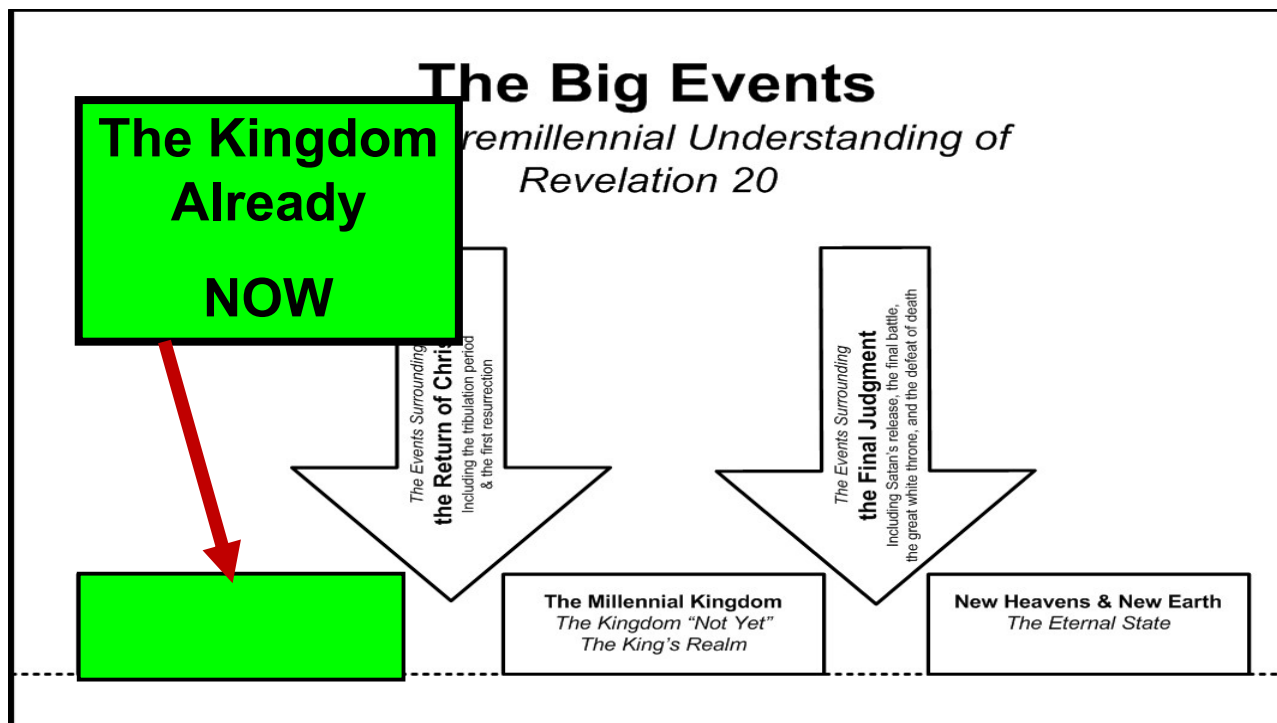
The Big Events

The Kingdom Already

NOW

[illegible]remillennial Understanding of Revelation 20

The Events Surrounding
the Return of Chris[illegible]
Including the tribulation period & the first resurrection

The Events Surrounding
the Final Judgment
Including Satan's release, the final battle, the great white throne, and the defeat of death

The Millennial Kingdom
The Kingdom "Not Yet"
The King's Realm

New Heavens & New Earth
The Eternal State